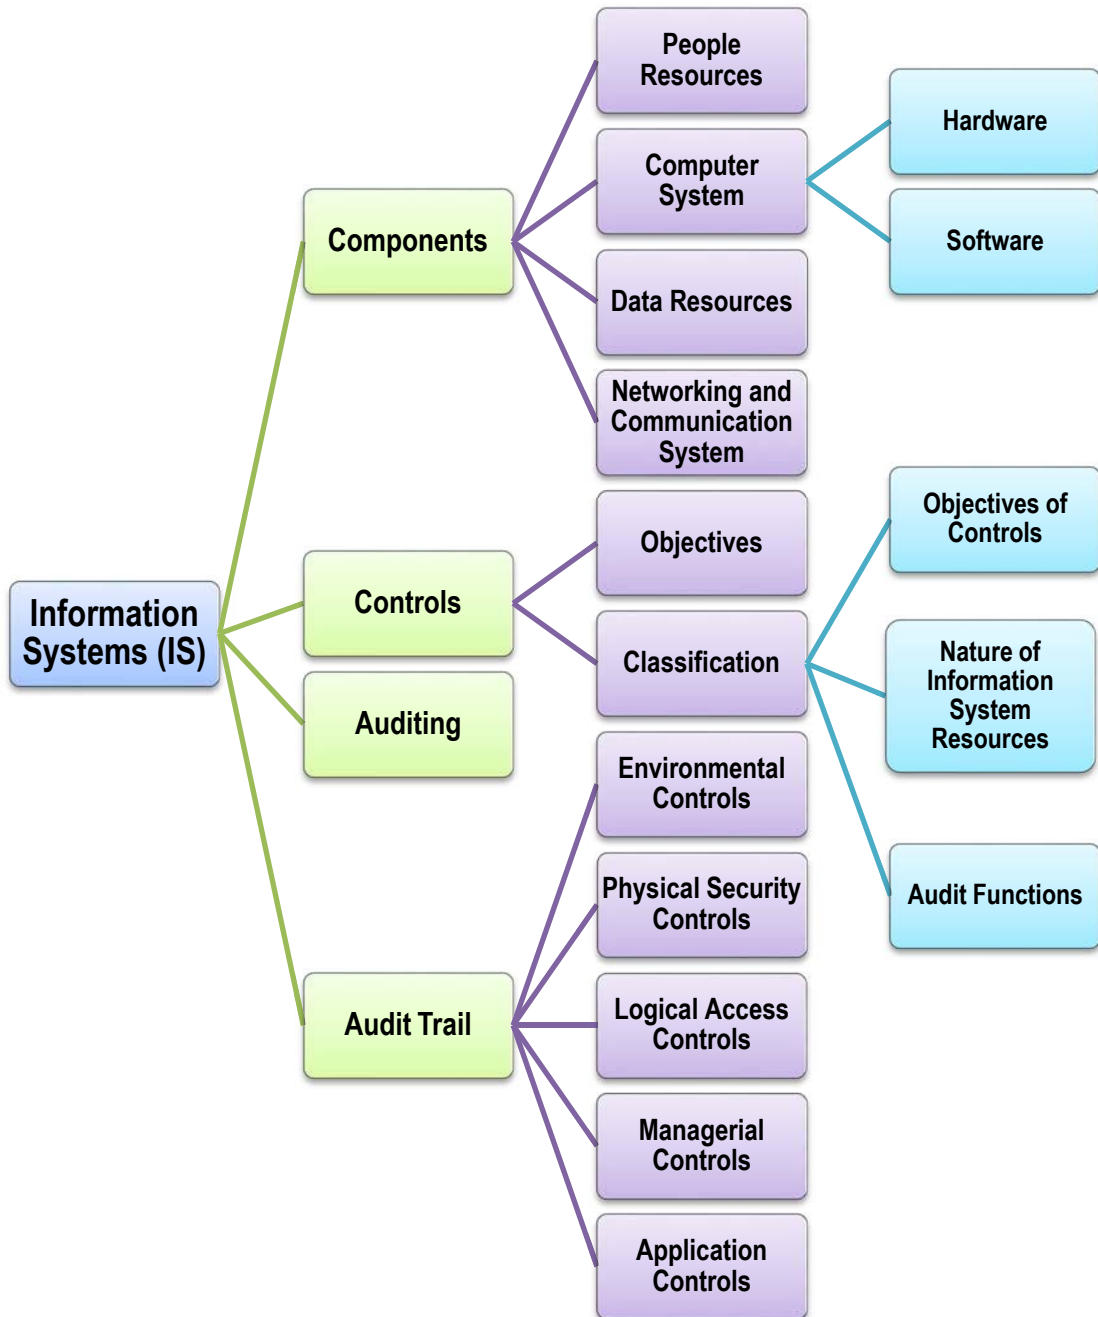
Information Systems (IS)

Components

People Resources

Computer System

Hardware

Software

Data Resources

Networking and Communication System

Controls

Objectives

Classification

Objectives of Controls

Nature of Information System Resources

Audit Functions

Auditing

Audit Trail

Environmental Controls

Physical Security Controls

Logical Access Controls

Managerial Controls

Application Controls